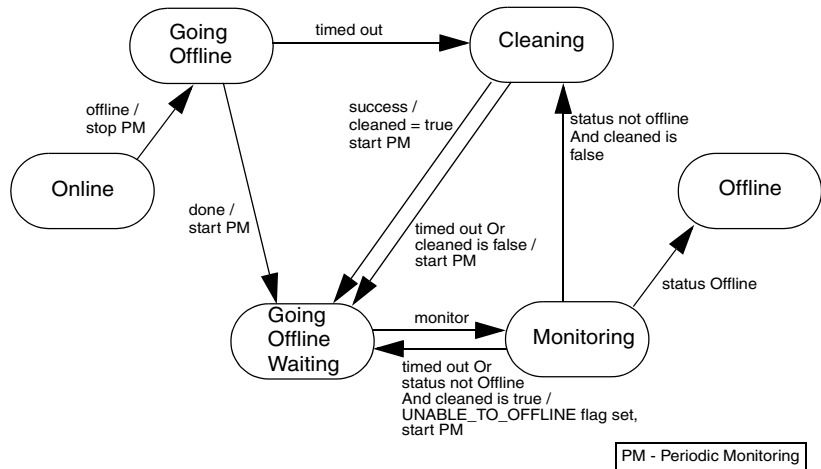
Going Offline

timed out

Cleaning

offline / stop PM

success / cleaned = true start PM

status not offline And cleaned is false

Online

Offline

done / start PM

timed out Or cleaned is false / start PM

status Offline

Going Offline Waiting

monitor

Monitoring

timed out Or status not Offline And cleaned is true / UNABLE_TO_OFFLINE flag set, start PM

PM - Periodic Monitoring